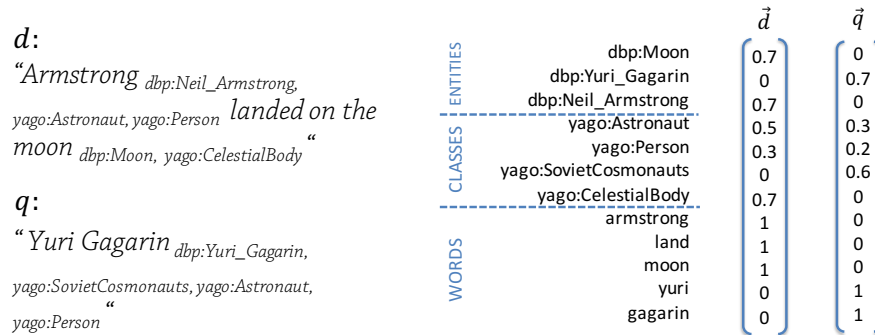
$d$:
"Armstrong $_{dbp:Neil\_Armstrong, yago:Astronaut, yago:Person}$ landed on the moon $_{dbp:Moon, yago:CelestialBody}$"

$q$:
"Yuri Gagarin $_{dbp:Yuri\_Gagarin, yago:SovietCosmonauts, yago:Astronaut, yago:Person}$"

|  |  | $\vec{d}$ | $\vec{q}$ |
|---|---|---|---|
| ENTITIES | dbp:Moon | 0.7 | 0 |
|  | dbp:Yuri_Gagarin | 0 | 0.7 |
|  | dbp:Neil_Armstrong | 0.7 | 0 |
| CLASSES | yago:Astronaut | 0.5 | 0.3 |
|  | yago:Person | 0.3 | 0.2 |
|  | yago:SovietCosmonauts | 0 | 0.6 |
|  | yago:CelestialBody | 0.7 | 0 |
| WORDS | armstrong | 1 | 0 |
|  | land | 1 | 0 |
|  | moon | 1 | 0 |
|  | yuri | 0 | 1 |
|  | gagarin | 0 | 1 |